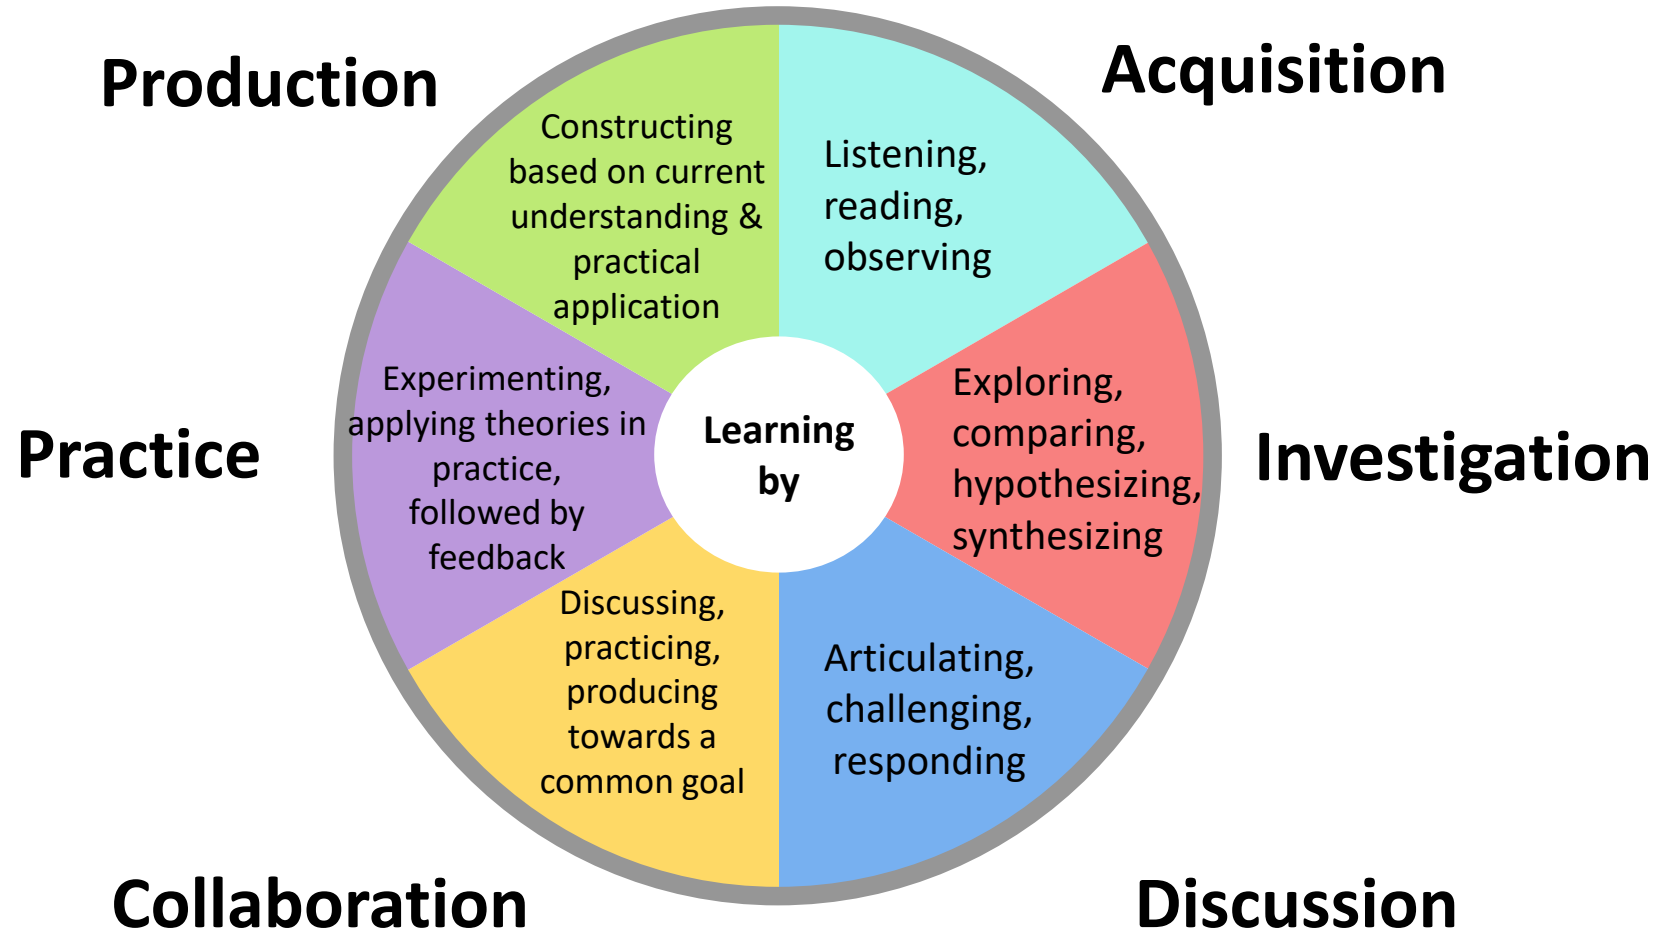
Production

Constructing based on current understanding & practical application

Acquisition

Listening, reading, observing

Practice

Experimenting, applying theories in practice, followed by feedback

Learning by

Investigation

Exploring, comparing, hypothesizing, synthesizing

Discussing, practicing, producing towards a common goal

Articulating, challenging, responding

Collaboration

Discussion